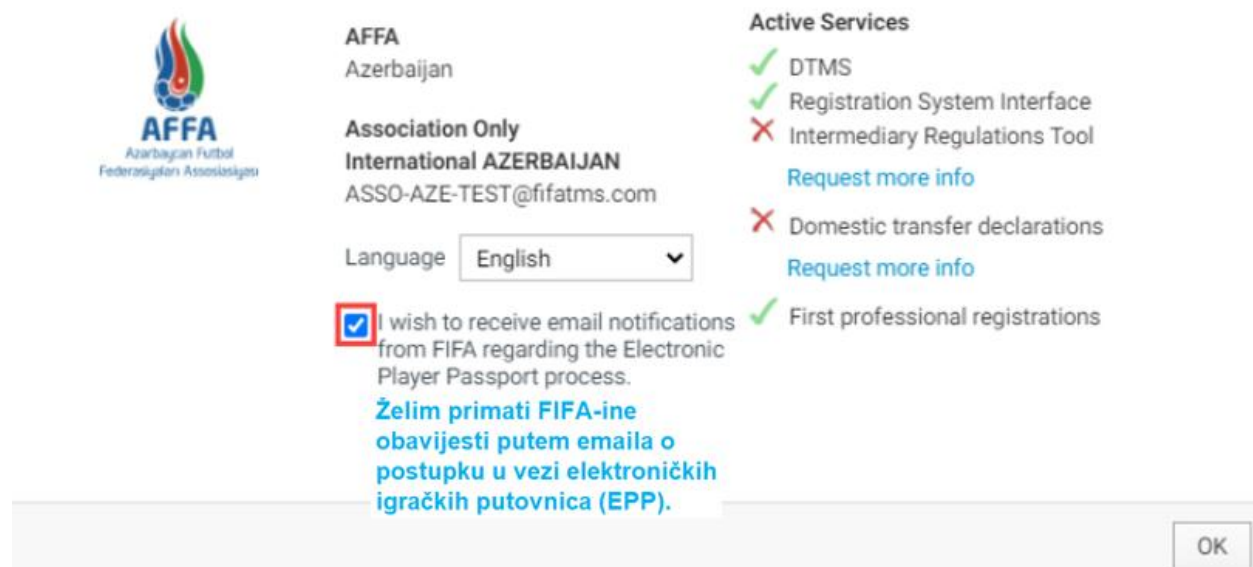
AFFA
Azərbaycan Futbol Federasiyaları Assosiasiyası

AFFA
Azerbaijan

Association Only
International AZERBAIJAN
ASSO-AZE-TEST@fifatms.com

Language English

I wish to receive email notifications from FIFA regarding the Electronic Player Passport process.

Želim primati FIFA-ine obavijesti putem emaila o postupku u vezi elektroničkih igračkih putovnica (EPP).

Active Services
DTMS
Registration System Interface
Intermediary Regulations Tool
Request more info
Domestic transfer declarations
Request more info
First professional registrations

OK